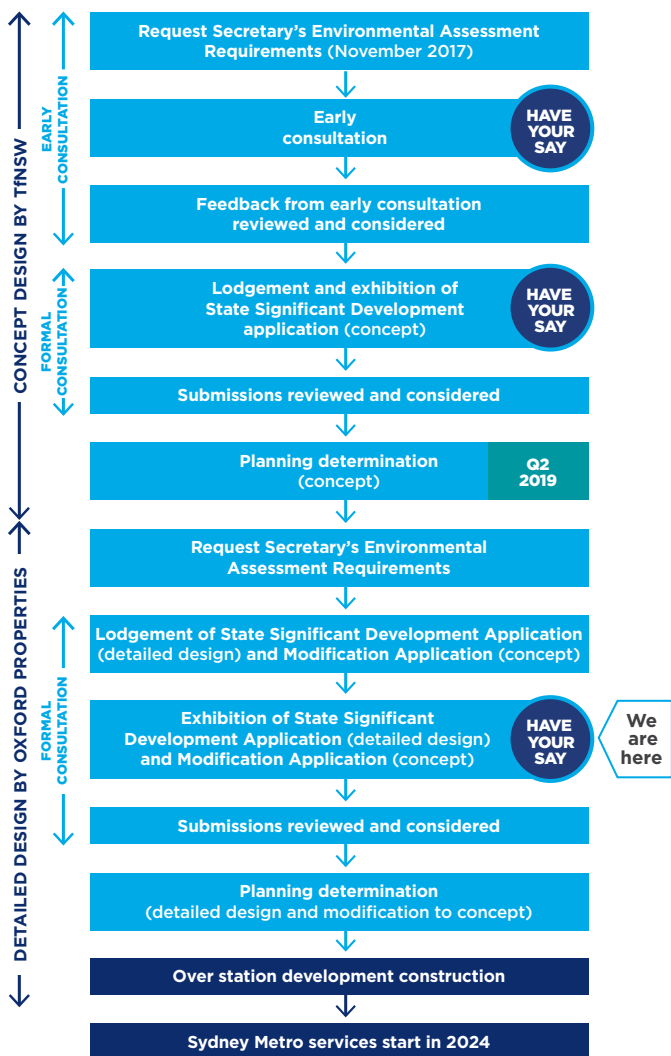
CONCEPT DESIGN BY TfNSW

EARLY CONSULTATION

FORMAL CONSULTATION

Request Secretary's Environmental Assessment Requirements (November 2017)

Early consultation

HAVE YOUR SAY

Feedback from early consultation reviewed and considered

Lodgement and exhibition of State Significant Development application (concept)

HAVE YOUR SAY

Submissions reviewed and considered

Planning determination (concept)

Q2 2019

DETAILED DESIGN BY OXFORD PROPERTIES

FORMAL CONSULTATION

Request Secretary's Environmental Assessment Requirements

Lodgement of State Significant Development Application (detailed design) and Modification Application (concept)

Exhibition of State Significant Development Application (detailed design) and Modification Application (concept)

HAVE YOUR SAY

We are here

Submissions reviewed and considered

Planning determination (detailed design and modification to concept)

Over station development construction

Sydney Metro services start in 2024